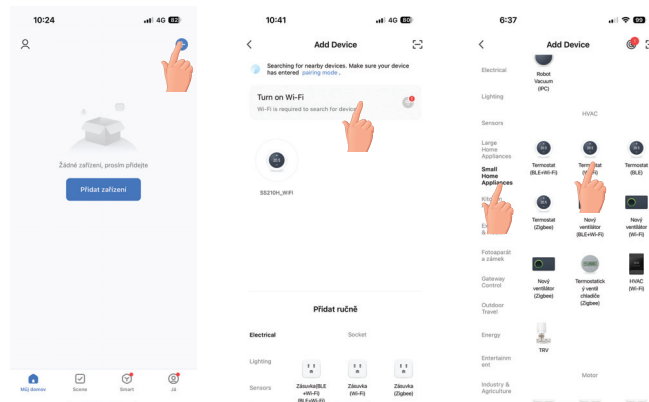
10:24 4G 82

Žádné zařízení, prosím přidejte

Přidat zařízení

Můj domov Scene Smart Já

10:41 4G 80

Add Device

Searching for nearby devices. Make sure your device has entered pairing mode.

Turn on Wi-Fi

Wi-Fi is required to search for device

SS210H_WIFI

Přidat ručně

Electrical

Socket

Lighting

Sensors

Zásuvka(BLE+Wi-Fi) (BLE+Wi-Fi)

Zásuvka (Wi-Fi)

Zásuvka (Zigbee)

6:37

Add Device

Electrical

Robot Vacuum (IPC)

Lighting

Sensors

HVAC

Large Home Appliances

Small Home Appliances

Kitchen

Exercise & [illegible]

Termostat (BLE+Wi-Fi)

Termostat (Wi-Fi)

Termostat (BLE)

Termostat (Zigbee)

Nový ventilátor (BLE+Wi-Fi)

Nový ventilátor (Wi-Fi)

Fotoaparát a zámek

Gateway Control

Outdoor Travel

Nový ventilátor (Zigbee)

Termostatický ventil chladiče (Zigbee)

HVAC (Wi-Fi)

Energy

TRV

Entertainment

Industry & Agriculture

Motor